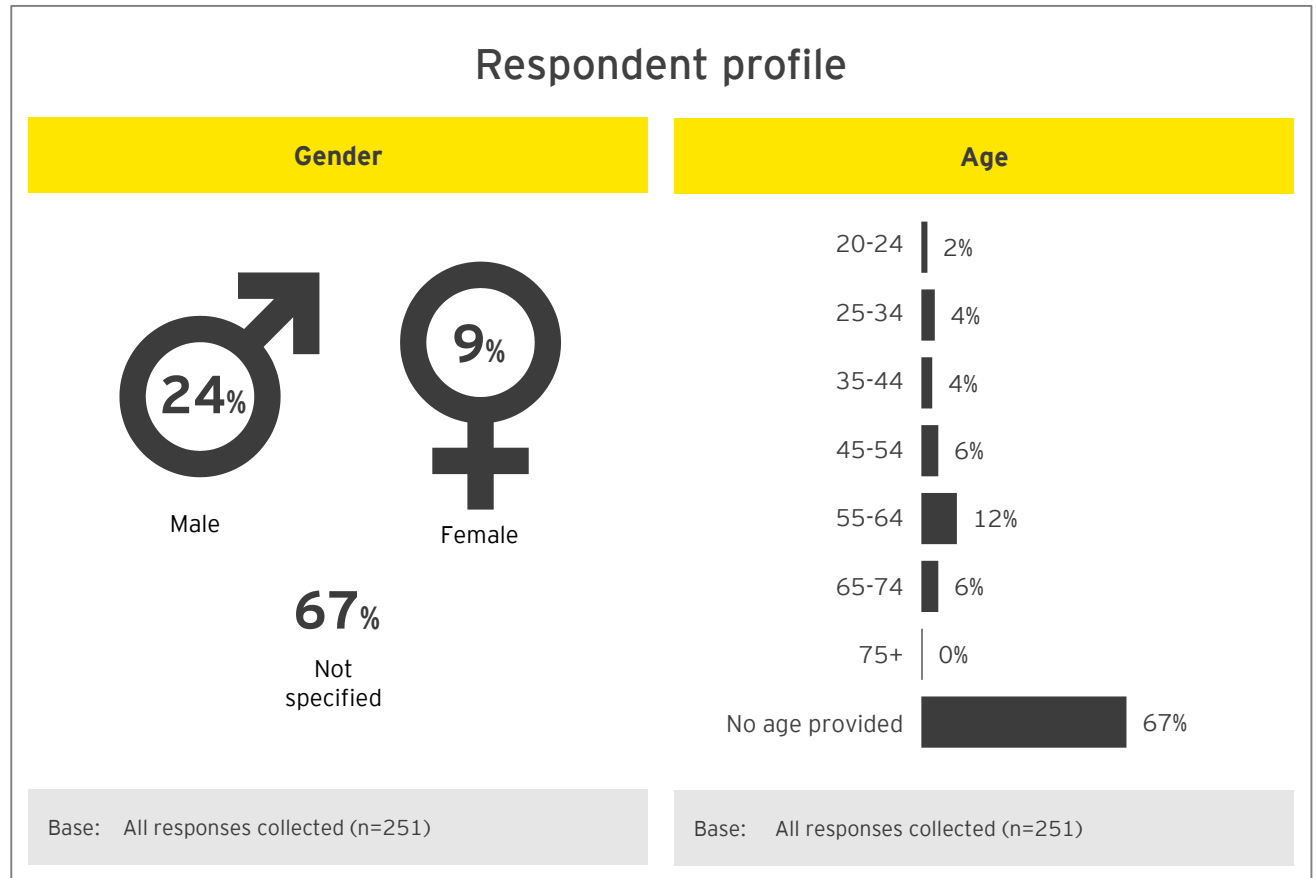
Respondent profile

Gender

24%

Male

9%

Female

67%

Not specified

Base: All responses collected (n=251)

Age

20-24 2%

25-34 4%

35-44 4%

45-54 6%

55-64 12%

65-74 6%

75+ 0%

No age provided 67%

Base: All responses collected (n=251)